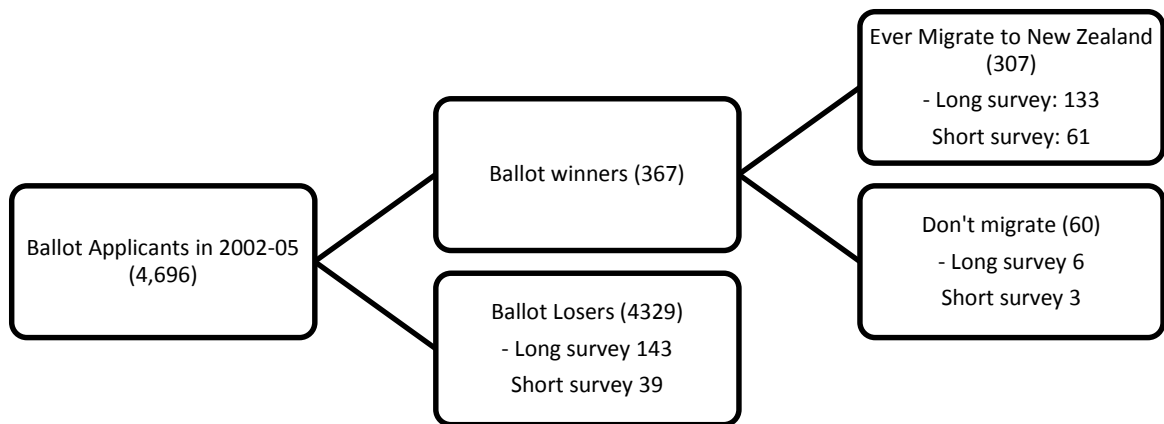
Ballot Applicants in 2002-05 (4,696)

Ballot winners (367)

Ballot Losers (4329)
- Long survey 143
Short survey 39

Ever Migrate to New Zealand (307)
- Long survey: 133
Short survey: 61

Don't migrate (60)
- Long survey 6
Short survey 3